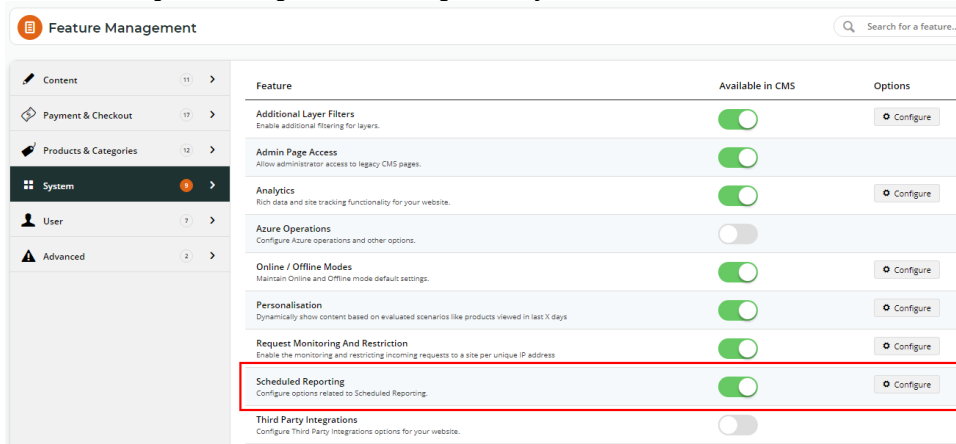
Feature Management

Search for a feature...

Content 11

Payment & Checkout 17

Products & Categories 12

System 9

User 7

Advanced 2

| Feature | Available in CMS | Options |
|---|---|---|
| Additional Layer Filters<br>Enable additional filtering for layers. | | Configure |
| Admin Page Access<br>Allow administrator access to legacy CMS pages. | | |
| Analytics<br>Rich data and site tracking functionality for your website. | | Configure |
| Azure Operations<br>Configure Azure operations and other options. | | |
| Online / Offline Modes<br>Maintain Online and Offline mode default settings. | | Configure |
| Personalisation<br>Dynamically show content based on evaluated scenarios like products viewed in last X days | | Configure |
| Request Monitoring And Restriction<br>Enable the monitoring and restricting incoming requests to a site per unique IP address | | Configure |
| Scheduled Reporting<br>Configure options related to Scheduled Reporting. | | Configure |
| Third Party Integrations<br>Configure Third Party Integrations options for your website. | | |